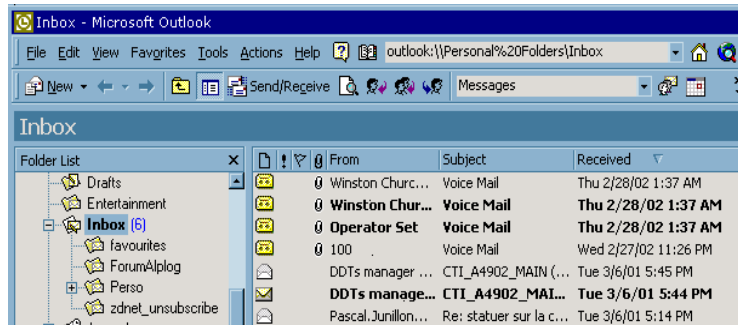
Inbox - Microsoft Outlook

File Edit View Favorites Tools Actions Help outlook:\\Personal%20Folders\Inbox

New Send/Receive Messages

Inbox

Folder List ×

Drafts
Entertainment
Inbox (6)
favourites
ForumAlplog
Perso
zdnet_unsubscribe

| From | Subject | Received |
|---|---|---|
| Winston Churc... | Voice Mail | Thu 2/28/02 1:37 AM |
| Winston Chur... | Voice Mail | Thu 2/28/02 1:37 AM |
| Operator Set | Voice Mail | Thu 2/28/02 1:37 AM |
| 100 | Voice Mail | Wed 2/27/02 11:26 PM |
| DDTs manager ... | CTI_A4902_MAIN (... | Tue 3/6/01 5:45 PM |
| DDTs manage... | CTI_A4902_MAI... | Tue 3/6/01 5:44 PM |
| Pascal.Junillon... | Re: statuer sur la c... | Tue 3/6/01 5:14 PM |